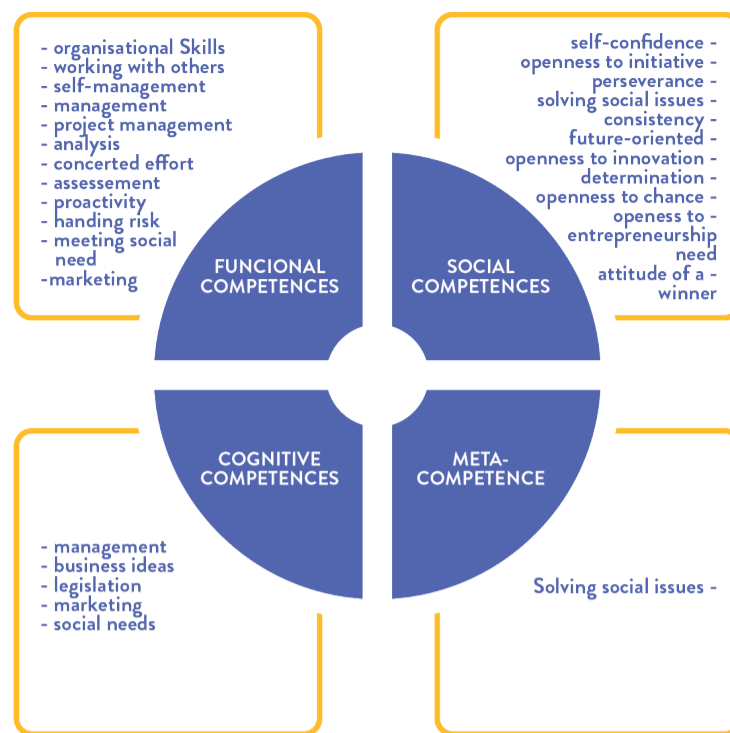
- organisational Skills
- working with others
- self-management
- management
- project management
- analysis
- concerted effort
- assessement
- proactivity
- handing risk
- meeting social need
-marketing

FUNCIONAL COMPETENCES

self-confidence -
openness to initiative -
perseverance -
solving social issues -
consistency -
future-oriented -
openness to innovation -
determination -
openness to chance -
openess to - entrepreneurship need
attitude of a - winner

SOCIAL COMPETENCES

COGNITIVE COMPETENCES

- management
- business ideas
- legislation
- marketing
- social needs

META-COMPETENCE

Solving social issues -